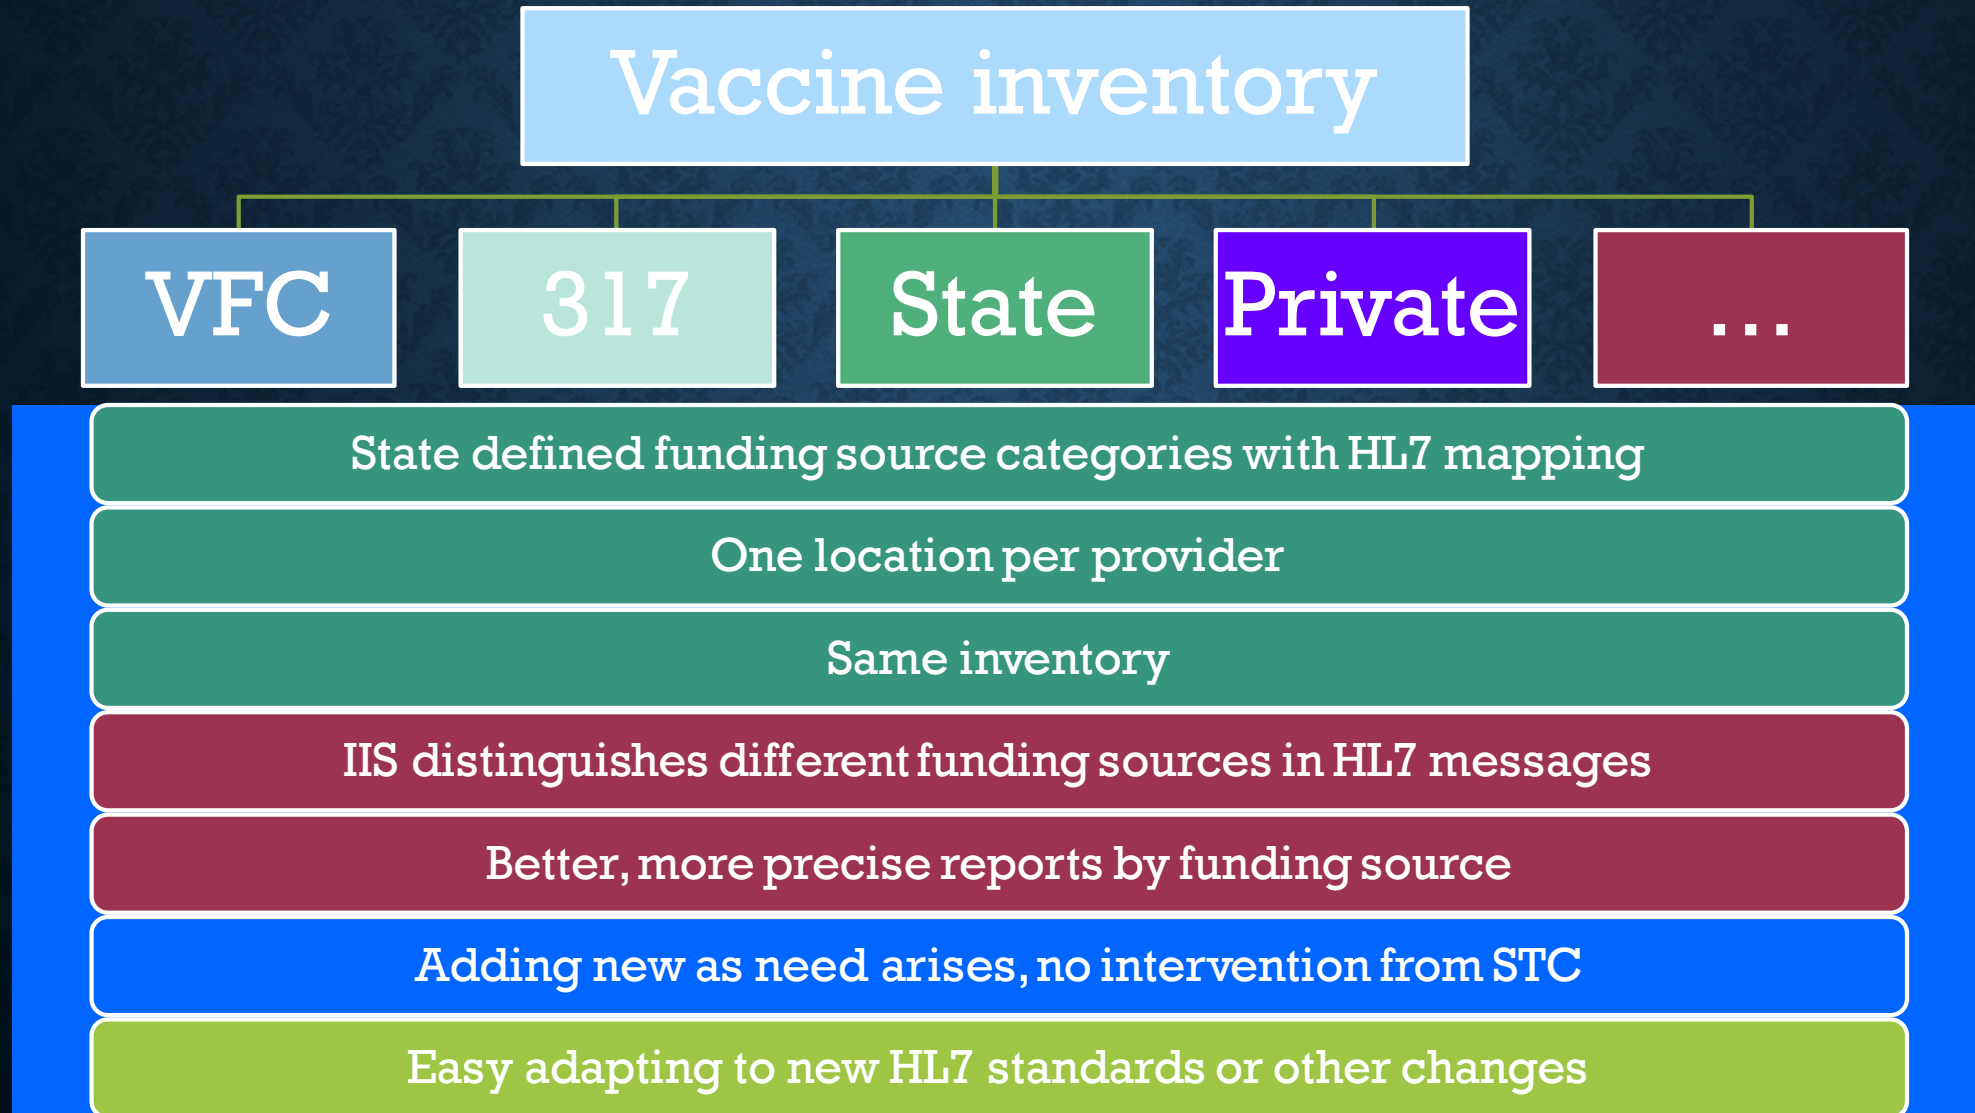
Vaccine inventory

VFC

317

State

Private

...

State defined funding source categories with HL7 mapping

One location per provider

Same inventory

IIS distinguishes different funding sources in HL7 messages

Better, more precise reports by funding source

Adding new as need arises, no intervention from STC

Easy adapting to new HL7 standards or other changes